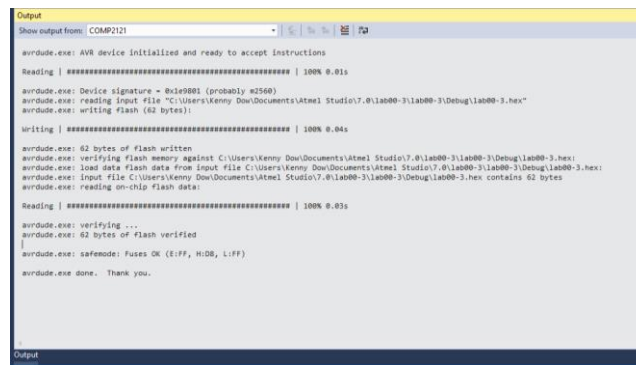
Output

Show output from: COMP2121

avrdude.exe: AVR device initialized and ready to accept instructions

Reading | ################################################## | 100% 0.01s

avrdude.exe: Device signature = 0x1e9801 (probably m2560)
avrdude.exe: reading input file "C:\Users\Kenny Dow\Documents\Atmel Studio\7.0\lab00-3\lab00-3\Debug\lab00-3.hex"
avrdude.exe: writing flash (62 bytes):

Writing | ################################################## | 100% 0.04s

avrdude.exe: 62 bytes of flash written
avrdude.exe: verifying flash memory against C:\Users\Kenny Dow\Documents\Atmel Studio\7.0\lab00-3\lab00-3\Debug\lab00-3.hex:
avrdude.exe: load data flash data from input file C:\Users\Kenny Dow\Documents\Atmel Studio\7.0\lab00-3\lab00-3\Debug\lab00-3.hex:
avrdude.exe: input file C:\Users\Kenny Dow\Documents\Atmel Studio\7.0\lab00-3\lab00-3\Debug\lab00-3.hex contains 62 bytes
avrdude.exe: reading on-chip flash data:

Reading | ################################################## | 100% 0.03s

avrdude.exe: verifying ...
avrdude.exe: 62 bytes of flash verified

avrdude.exe: safemode: Fuses OK (E:FF, H:D8, L:FF)

avrdude.exe done. Thank you.

Output